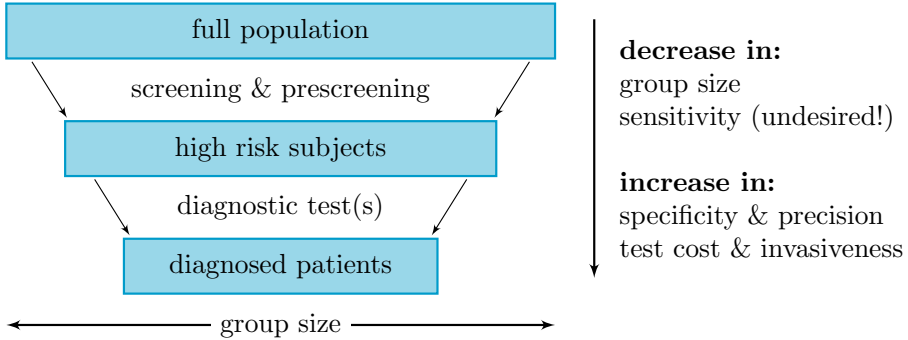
full population

screening & prescreening

high risk subjects

diagnostic test(s)

diagnosed patients

group size

**decrease in:**
group size
sensitivity (undesired!)

**increase in:**
specificity & precision
test cost & invasiveness